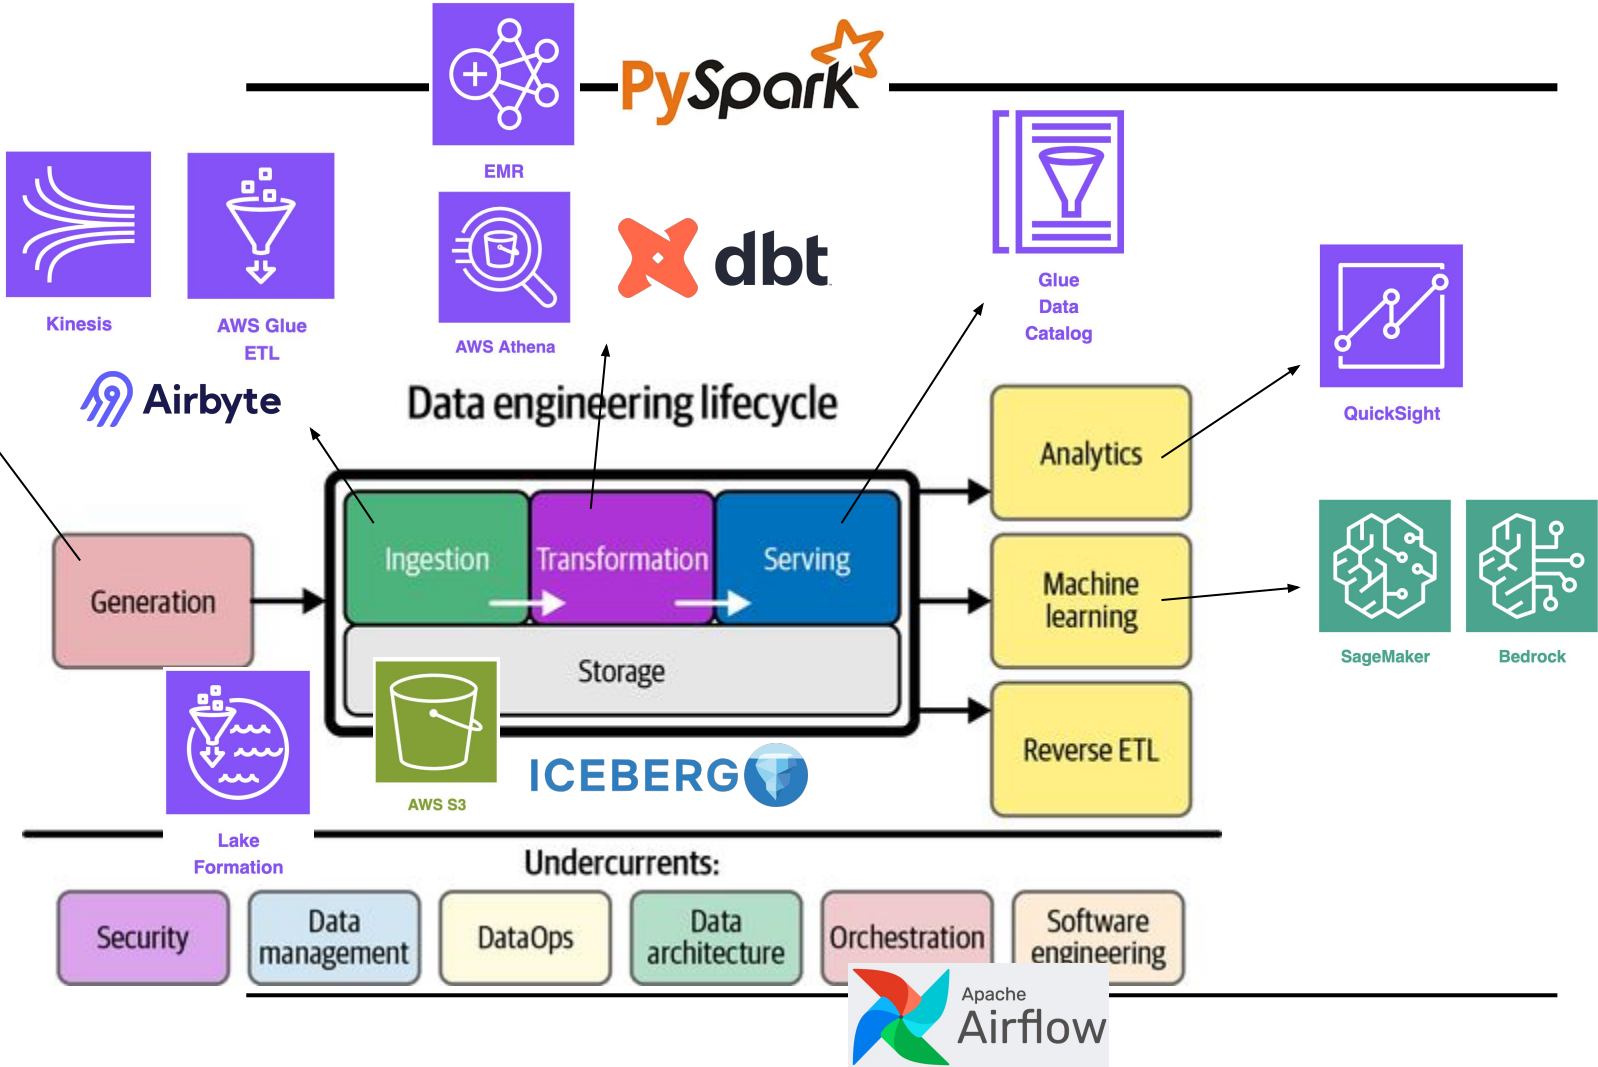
PySpark

EMR

Kinesis

AWS Glue ETL

AWS Athena

dbt

Glue Data Catalog

QuickSight

Airbyte

Data engineering lifecycle

Analytics

Generation

Ingestion

Transformation

Serving

Machine learning

SageMaker

Bedrock

Storage

Reverse ETL

AWS S3

ICEBERG

Lake Formation

Undercurrents:

Security

Data management

DataOps

Data architecture

Orchestration

Software engineering

Apache Airflow